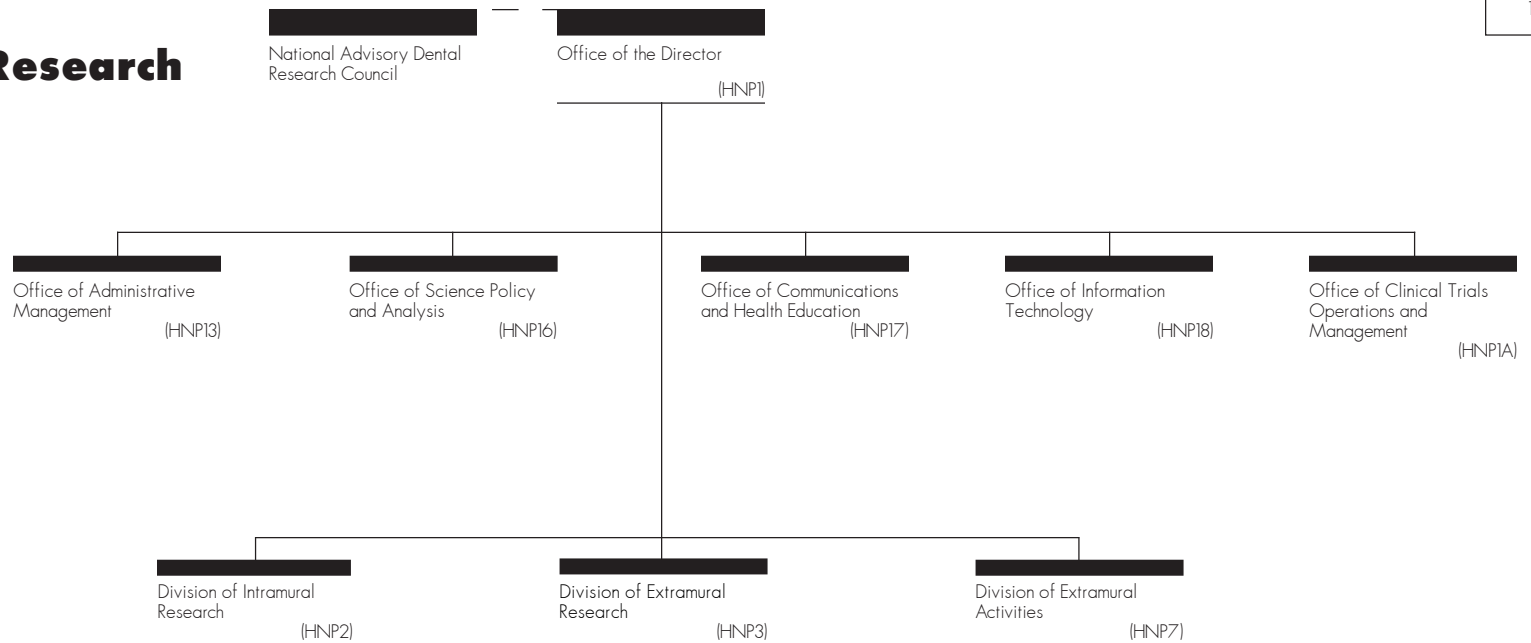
Research

National Advisory Dental Research Council

Office of the Director
(HNP1)

Office of Administrative Management
(HNP13)

Office of Science Policy and Analysis
(HNP16)

Office of Communications and Health Education
(HNP17)

Office of Information Technology
(HNP18)

Office of Clinical Trials Operations and Management
(HNP1A)

Division of Intramural Research
(HNP2)

Division of Extramural Research
(HNP3)

Division of Extramural Activities
(HNP7)